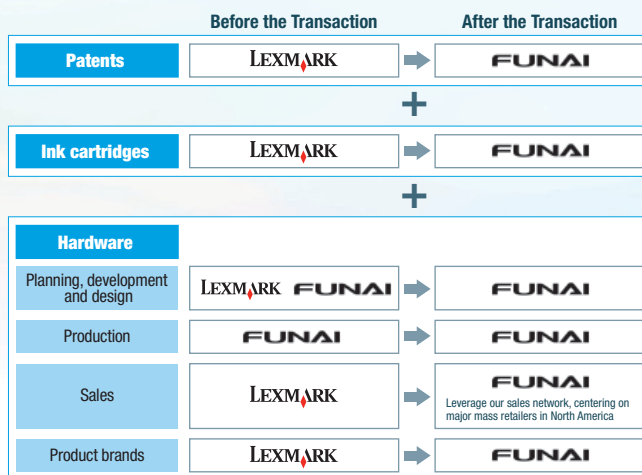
Before the Transaction | After the Transaction

Patents | LEXMARK | FUNAI

+

Ink cartridges | LEXMARK | FUNAI

+

Hardware

Planning, development and design | LEXMARK FUNAI | FUNAI

Production | FUNAI | FUNAI

Sales | LEXMARK | FUNAI
Leverage our sales network, centering on major mass retailers in North America

Product brands | LEXMARK | FUNAI